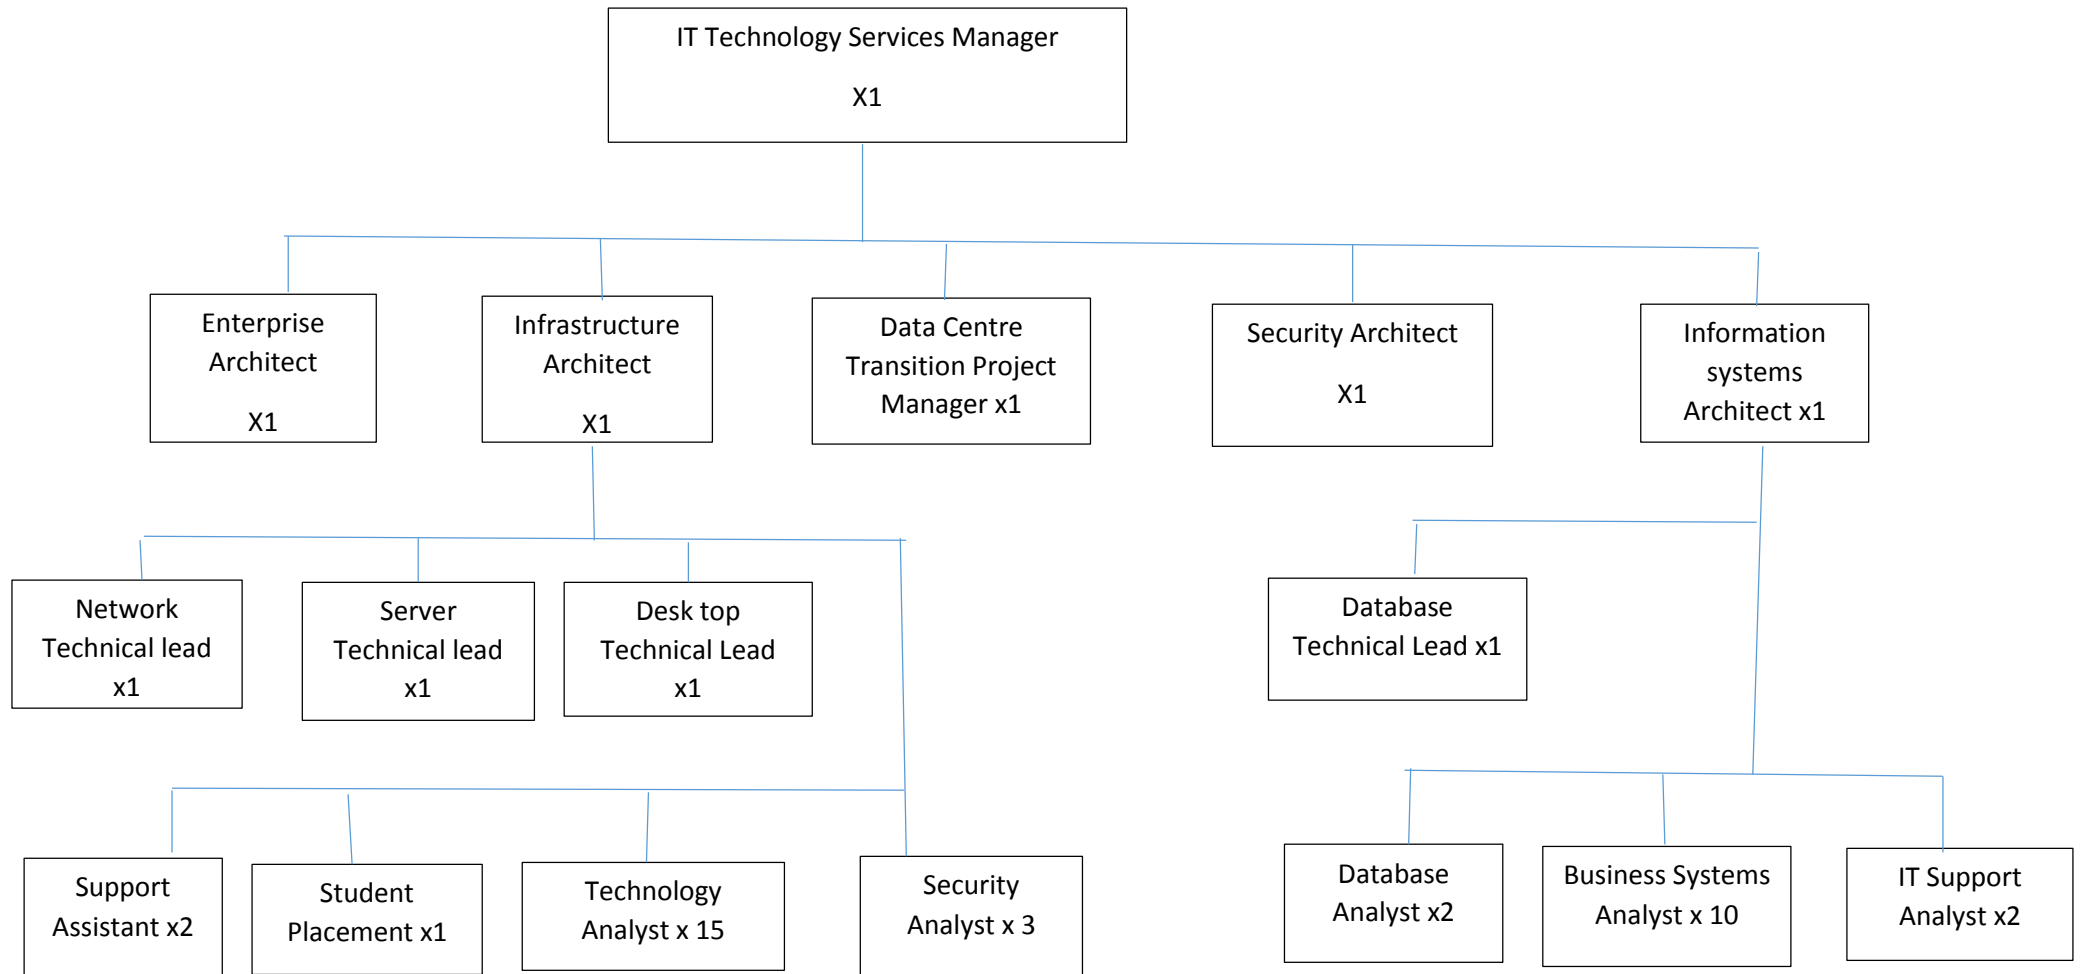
IT Technology Services Manager

X1

Enterprise Architect

X1

Infrastructure Architect

X1

Data Centre Transition Project Manager x1

Security Architect

X1

Information systems Architect x1

Network Technical lead x1

Server Technical lead x1

Desk top Technical Lead x1

Database Technical Lead x1

Support Assistant x2

Student Placement x1

Technology Analyst x 15

Security Analyst x 3

Database Analyst x2

Business Systems Analyst x 10

IT Support Analyst x2